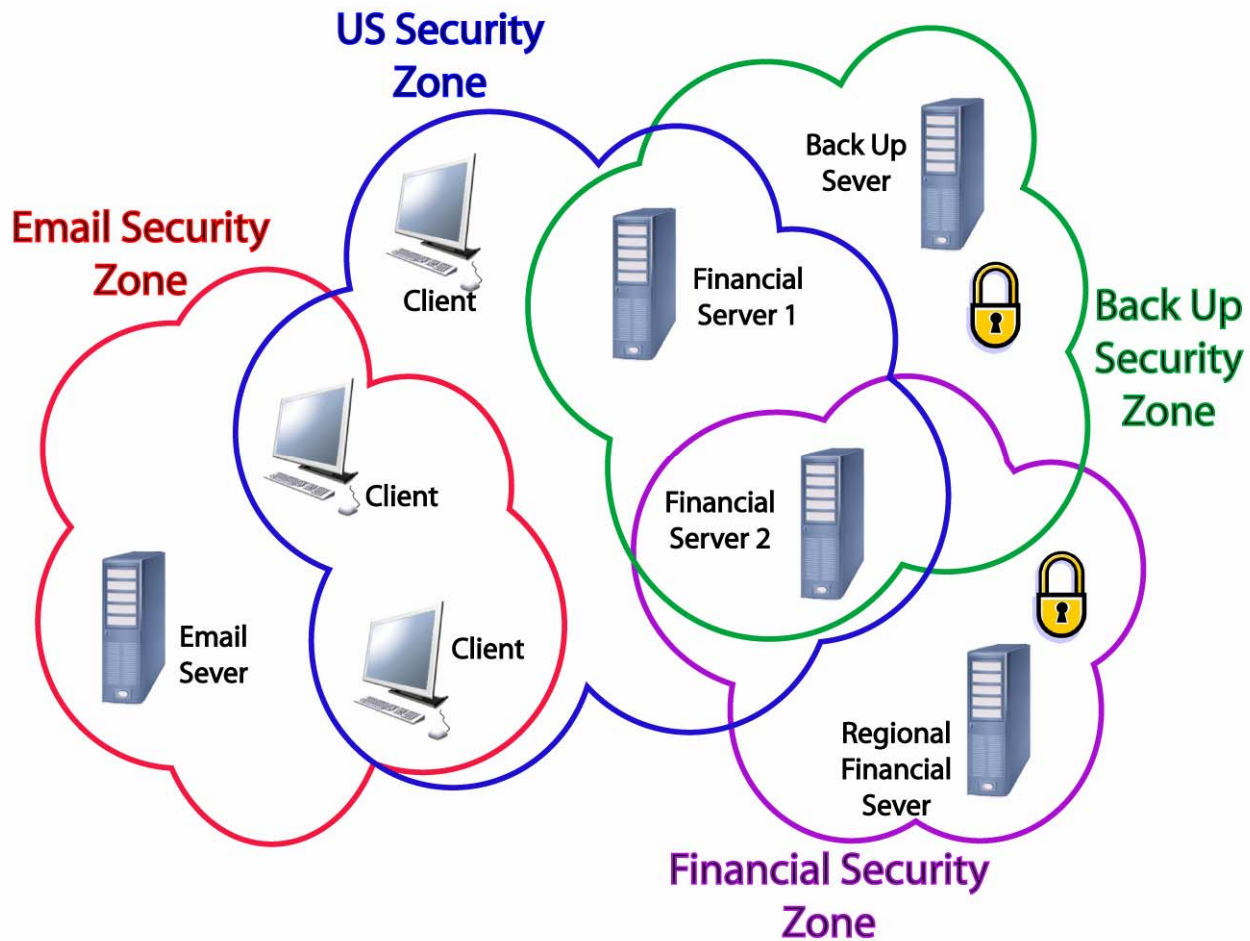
US Security Zone

Email Security Zone

Client

Back Up Sever

Financial Server 1

Back Up Security Zone

Client

Financial Server 2

Email Sever

Client

Regional Financial Sever

Financial Security Zone